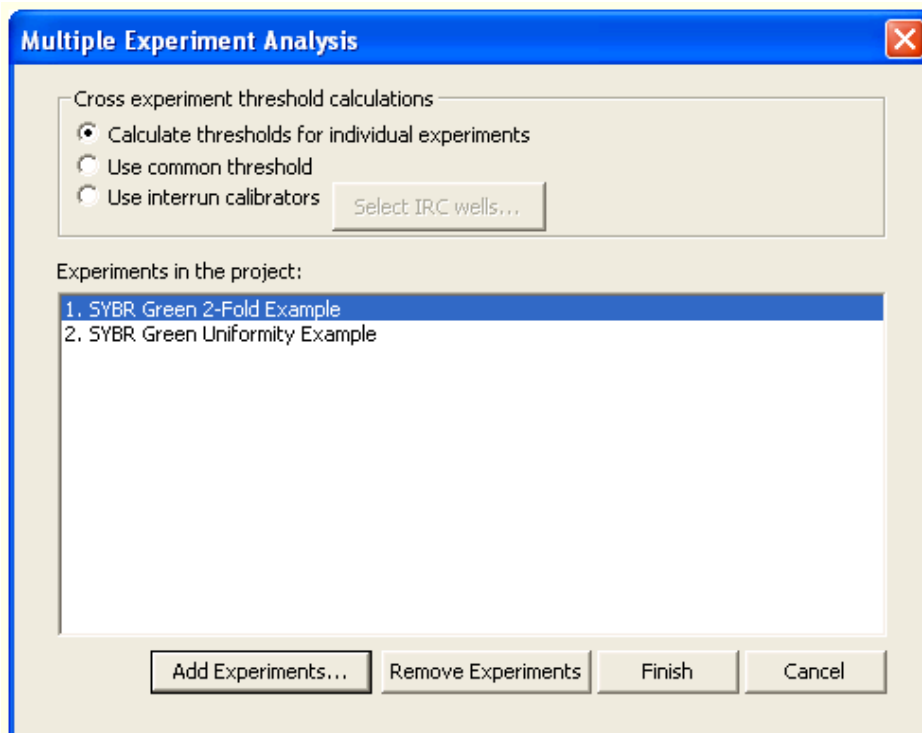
Multiple Experiment Analysis

Cross experiment threshold calculations
Calculate thresholds for individual experiments
Use common threshold
Use interrun calibrators
Select IRC wells...

Experiments in the project:
1. SYBR Green 2-Fold Example
2. SYBR Green Uniformity Example

Add Experiments...
Remove Experiments
Finish
Cancel